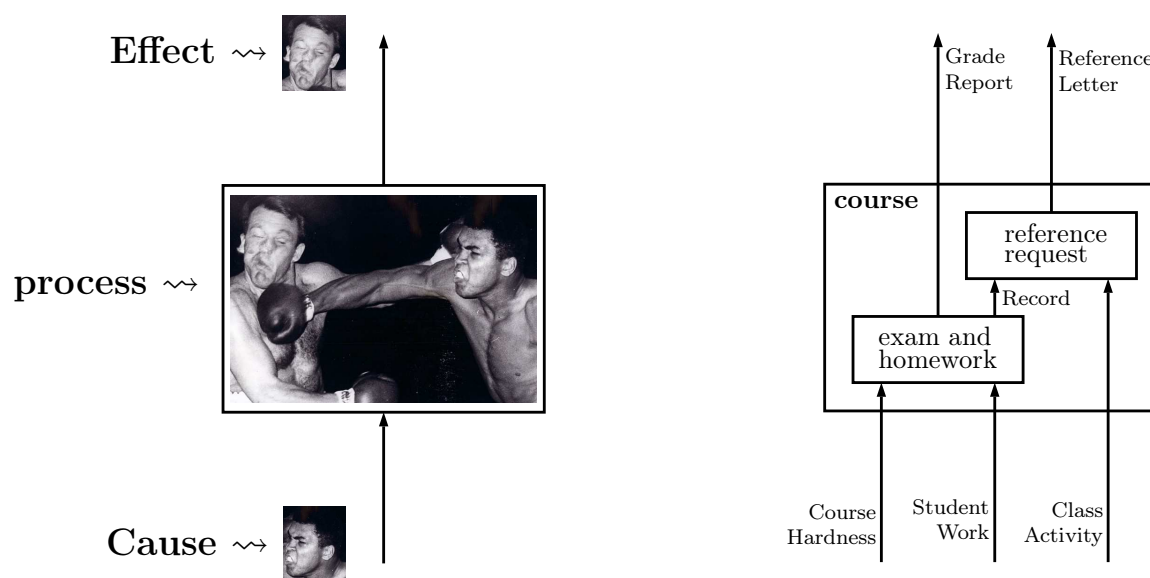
Effect $\rightsquigarrow$

process $\rightsquigarrow$

Cause $\rightsquigarrow$

Grade Report

Reference Letter

course

reference request

Record

exam and homework

Course Hardness

Student Work

Class Activity